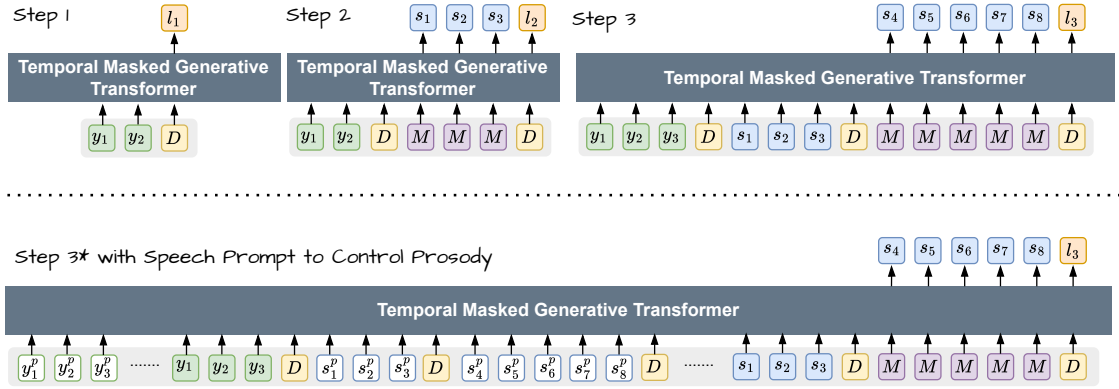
Step 1

$l_1$

Temporal Masked Generative Transformer

$y_1$ $y_2$ $D$

Step 2

$s_1$ $s_2$ $s_3$ $l_2$

Temporal Masked Generative Transformer

$y_1$ $y_2$ $D$ $M$ $M$ $M$ $D$

Step 3

$s_4$ $s_5$ $s_6$ $s_7$ $s_8$ $l_3$

Temporal Masked Generative Transformer

$y_1$ $y_2$ $y_3$ $D$ $s_1$ $s_2$ $s_3$ $D$ $M$ $M$ $M$ $M$ $M$ $D$

Step 3* with Speech Prompt to Control Prosody

$s_4$ $s_5$ $s_6$ $s_7$ $s_8$ $l_3$

Temporal Masked Generative Transformer

$y_1^p$ $y_2^p$ $y_3^p$ ······ $y_1$ $y_2$ $y_3$ $D$ $s_1^p$ $s_2^p$ $s_3^p$ $D$ $s_4^p$ $s_5^p$ $s_6^p$ $s_7^p$ $s_8^p$ $D$ ······ $s_1$ $s_2$ $s_3$ $D$ $M$ $M$ $M$ $M$ $M$ $D$